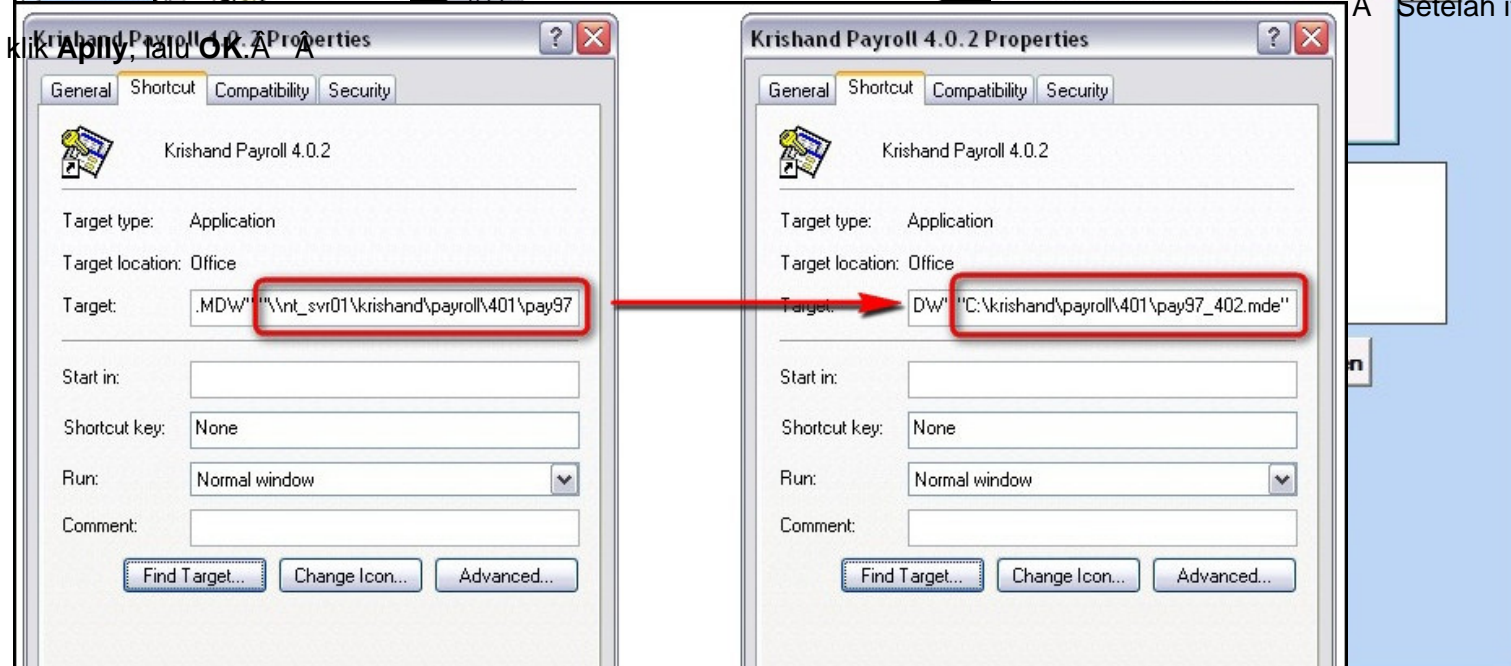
Â Setelah i

klik **Aplly**, lalu **OK**.Â Â

Krishand Payroll 4.0.2 Properties

General | Shortcut | Compatibility | Security

Krishand Payroll 4.0.2

Target type: Application

Target location: Office

Target: .MDW" "\\nt_svr01\krishand\payroll\401\pay97

Start in:

Shortcut key: None

Run: Normal window

Comment:

Find Target... | Change Icon... | Advanced...

Krishand Payroll 4.0.2 Properties

General | Shortcut | Compatibility | Security

Krishand Payroll 4.0.2

Target type: Application

Target location: Office

Target: DW" "C:\krishand\payroll\401\pay97_402.mde"

Start in:

Shortcut key: None

Run: Normal window

Comment:

Find Target... | Change Icon... | Advanced...

n